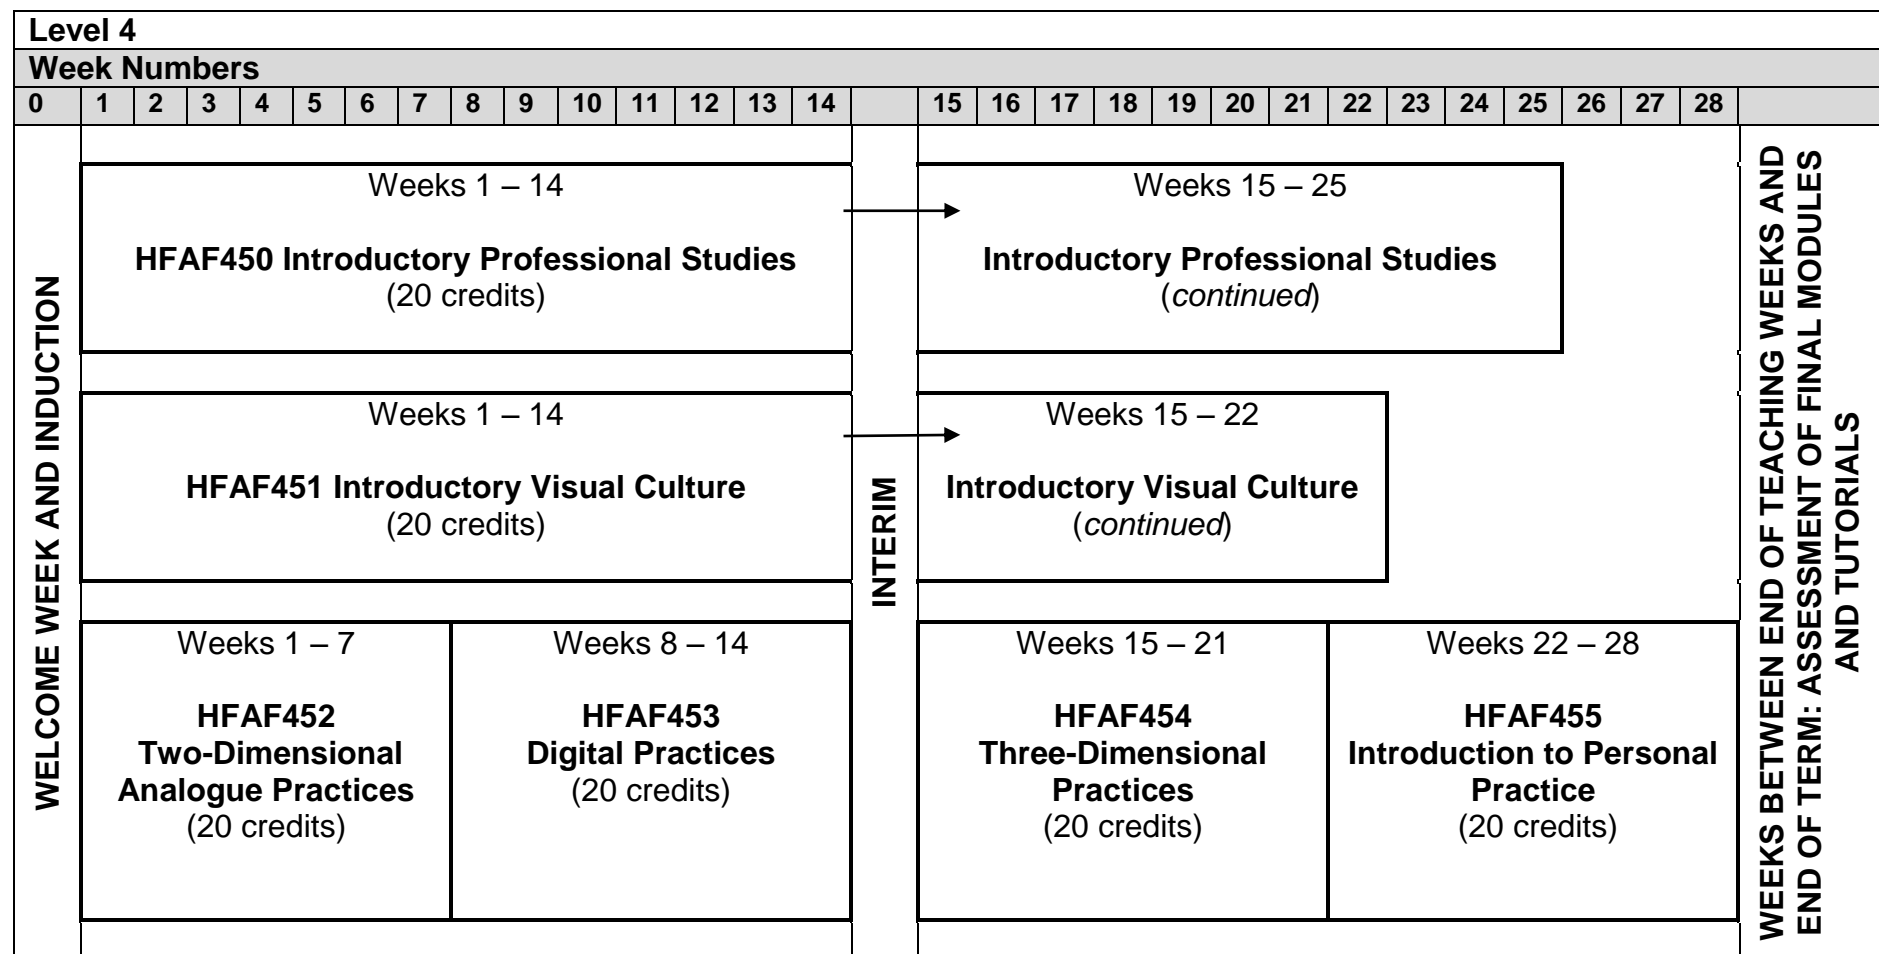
Level 4

Week Numbers

| 0 | 1 | 2 | 3 | 4 | 5 | 6 | 7 | 8 | 9 | 10 | 11 | 12 | 13 | 14 | | 15 | 16 | 17 | 18 | 19 | 20 | 21 | 22 | 23 | 24 | 25 | 26 | 27 | 28 | |
|---|---|---|---|---|---|---|---|---|---|---|---|---|---|---|---|---|---|---|---|---|---|---|---|---|---|---|---|---|---|---|

WELCOME WEEK AND INDUCTION

Weeks 1 – 14
HFAF450 Introductory Professional Studies
(20 credits)

Weeks 15 – 25
Introductory Professional Studies
(*continued*)

Weeks 1 – 14
HFAF451 Introductory Visual Culture
(20 credits)

INTERIM

Weeks 15 – 22
Introductory Visual Culture
(*continued*)

Weeks 1 – 7
HFAF452
Two-Dimensional Analogue Practices
(20 credits)

Weeks 8 – 14
HFAF453
Digital Practices
(20 credits)

Weeks 15 – 21
HFAF454
Three-Dimensional Practices
(20 credits)

Weeks 22 – 28
HFAF455
Introduction to Personal Practice
(20 credits)

WEEKS BETWEEN END OF TEACHING WEEKS AND END OF TERM: ASSESSMENT OF FINAL MODULES AND TUTORIALS